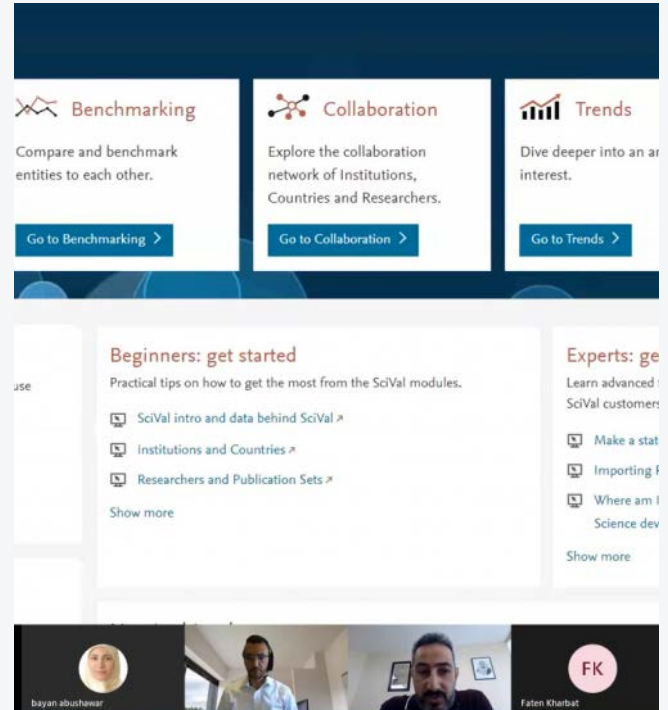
Benchmarking

Compare and benchmark entities to each other.

Go to Benchmarking >

Collaboration

Explore the collaboration network of Institutions, Countries and Researchers.

Go to Collaboration >

Trends

Dive deeper into an ar interest.

Go to Trends >

use

Beginners: get started

Practical tips on how to get the most from the SciVal modules.

SciVal intro and data behind SciVal ↗

Institutions and Countries ↗

Researchers and Publication Sets ↗

Show more

Experts: ge

Learn advanced SciVal customers

Make a stat

Importing

Where am Science dev

Show more

bayan abushawar

FK

Faten Kharbat